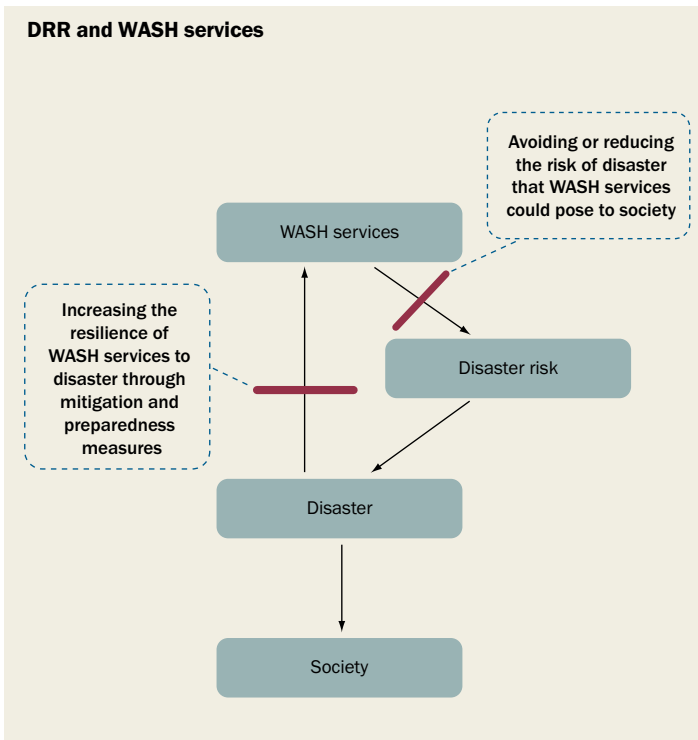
DRR and WASH services

Avoiding or reducing the risk of disaster that WASH services could pose to society

WASH services

Increasing the resilience of WASH services to disaster through mitigation and preparedness measures

Disaster risk

Disaster

Society